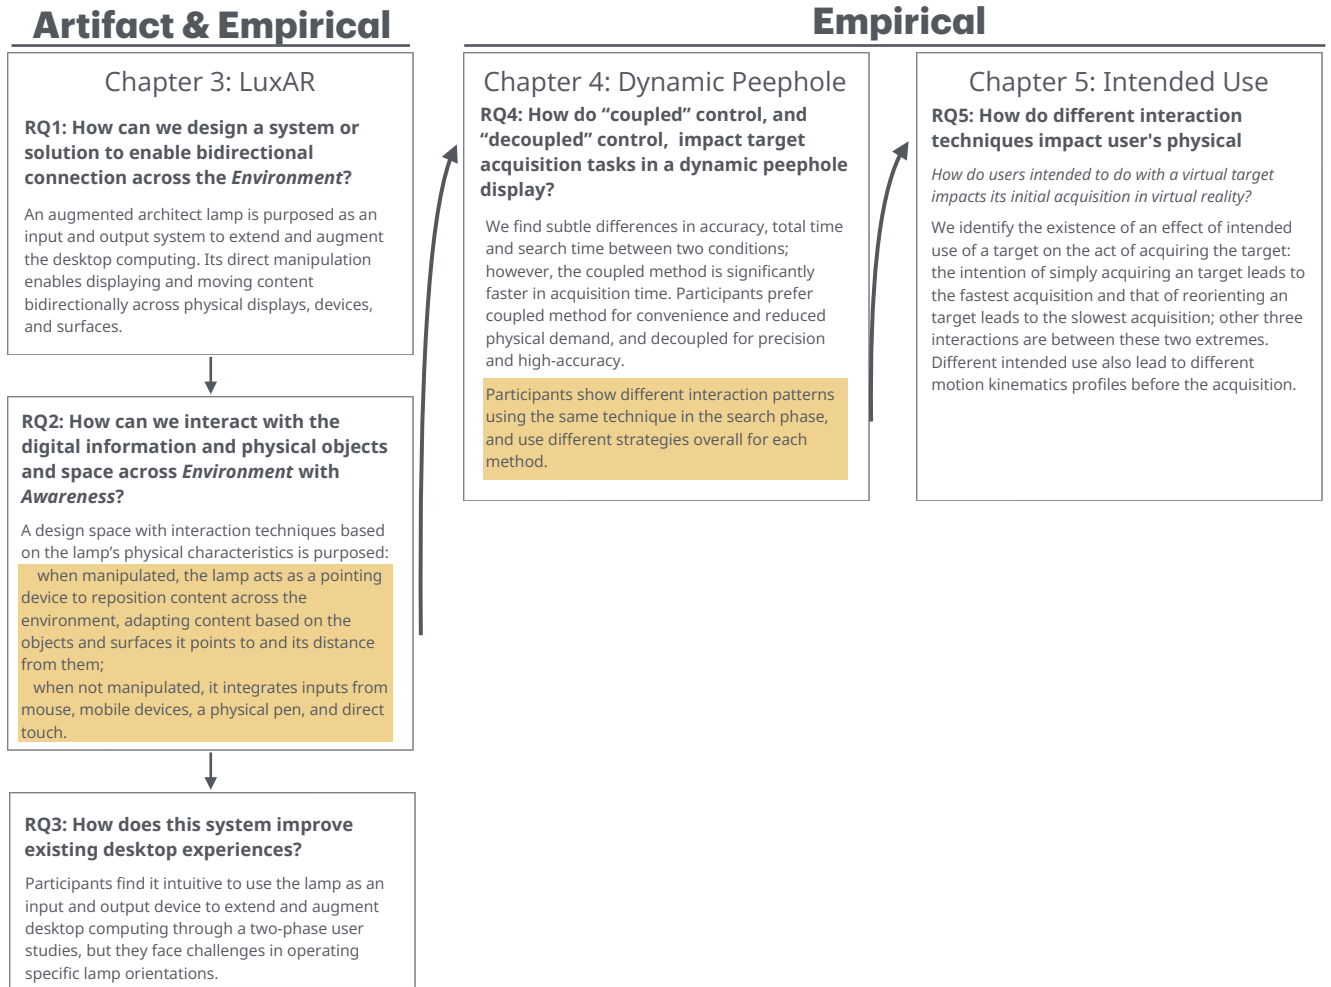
Artifact & Empirical

Chapter 3: LuxAR

RQ1: How can we design a system or solution to enable bidirectional connection across the *Environment*?

An augmented architect lamp is purposed as an input and output system to extend and augment the desktop computing. Its direct manipulation enables displaying and moving content bidirectionally across physical displays, devices, and surfaces.

RQ2: How can we interact with the digital information and physical objects and space across *Environment* with *Awareness*?

A design space with interaction techniques based on the lamp's physical characteristics is purposed:
when manipulated, the lamp acts as a pointing device to reposition content across the environment, adapting content based on the objects and surfaces it points to and its distance from them;
when not manipulated, it integrates inputs from mouse, mobile devices, a physical pen, and direct touch.

RQ3: How does this system improve existing desktop experiences?

Participants find it intuitive to use the lamp as an input and output device to extend and augment desktop computing through a two-phase user studies, but they face challenges in operating specific lamp orientations.

Empirical

Chapter 4: Dynamic Peephole

RQ4: How do “coupled” control, and “decoupled” control, impact target acquisition tasks in a dynamic peephole display?

We find subtle differences in accuracy, total time and search time between two conditions; however, the coupled method is significantly faster in acquisition time. Participants prefer coupled method for convenience and reduced physical demand, and decoupled for precision and high-accuracy.

Participants show different interaction patterns using the same technique in the search phase, and use different strategies overall for each method.

Chapter 5: Intended Use

RQ5: How do different interaction techniques impact user's physical

*How do users intended to do with a virtual target impacts its initial acquisition in virtual reality?*

We identify the existence of an effect of intended use of a target on the act of acquiring the target: the intention of simply acquiring an target leads to the fastest acquisition and that of reorienting an target leads to the slowest acquisition; other three interactions are between these two extremes. Different intended use also lead to different motion kinematics profiles before the acquisition.